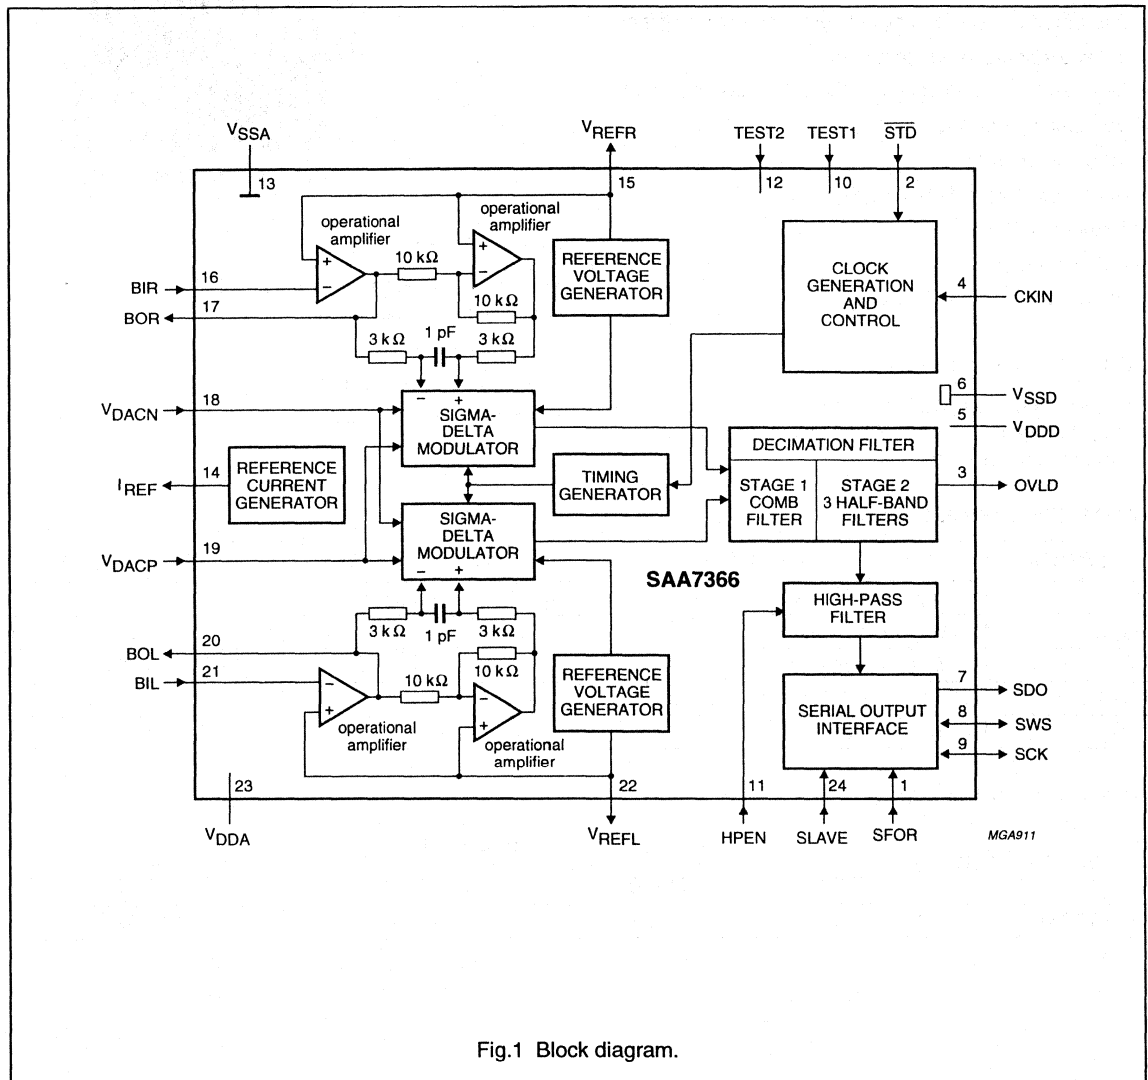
$V_{SSA}$
13
$V_{REFR}$
15
TEST2
12
TEST1
10
$\overline{STD}$
2

operational amplifier
+
−
operational amplifier
+
−
10 kΩ
10 kΩ
3 kΩ
1 pF
3 kΩ

BIR
16
BOR
17

REFERENCE VOLTAGE GENERATOR

CLOCK GENERATION AND CONTROL
4
CKIN

$V_{DACN}$
18
−
+
SIGMA-DELTA MODULATOR

6
$V_{SSD}$
5
$V_{DDD}$

DECIMATION FILTER
STAGE 1 COMB FILTER
STAGE 2 3 HALF-BAND FILTERS
3
OVLD

$I_{REF}$
14
REFERENCE CURRENT GENERATOR

TIMING GENERATOR

SIGMA-DELTA MODULATOR
$V_{DACP}$
19
−
+

SAA7366

HIGH-PASS FILTER

3 kΩ
1 pF
3 kΩ
BOL
20
BIL
21
−
+
operational amplifier
10 kΩ
10 kΩ
−
+
operational amplifier

REFERENCE VOLTAGE GENERATOR

SERIAL OUTPUT INTERFACE
7
SDO
8
SWS
9
SCK

23
$V_{DDA}$
22
$V_{REFL}$
11
HPEN
24
SLAVE
1
SFOR

MGA911

Fig.1 Block diagram.